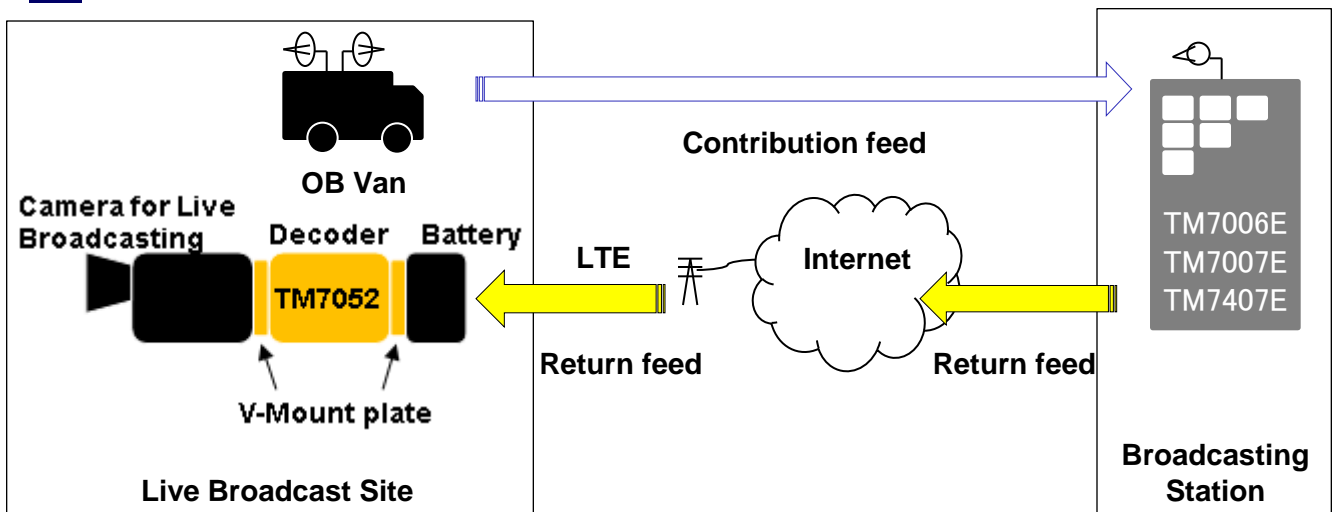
OB Van

Contribution feed

Camera for Live Broadcasting

Decoder

Battery

TM7052

V-Mount plate

LTE

Internet

Return feed

Return feed

TM7006E
TM7007E
TM7407E

Live Broadcast Site

Broadcasting Station